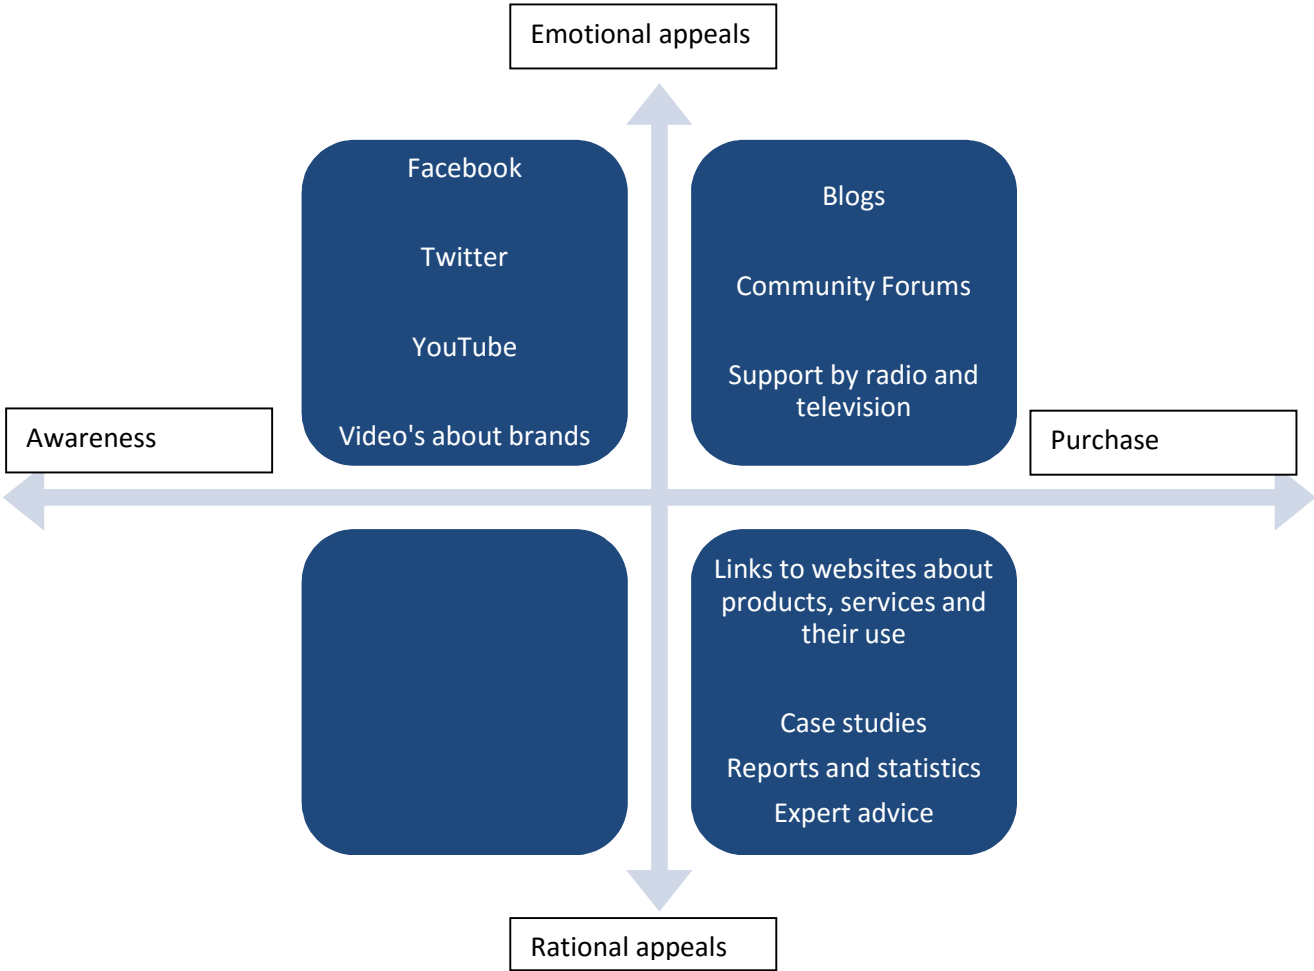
Emotional appeals

Facebook

Twitter

YouTube

Video's about brands

Blogs

Community Forums

Support by radio and television

Awareness

Purchase

Links to websites about products, services and their use

Case studies

Reports and statistics

Expert advice

Rational appeals